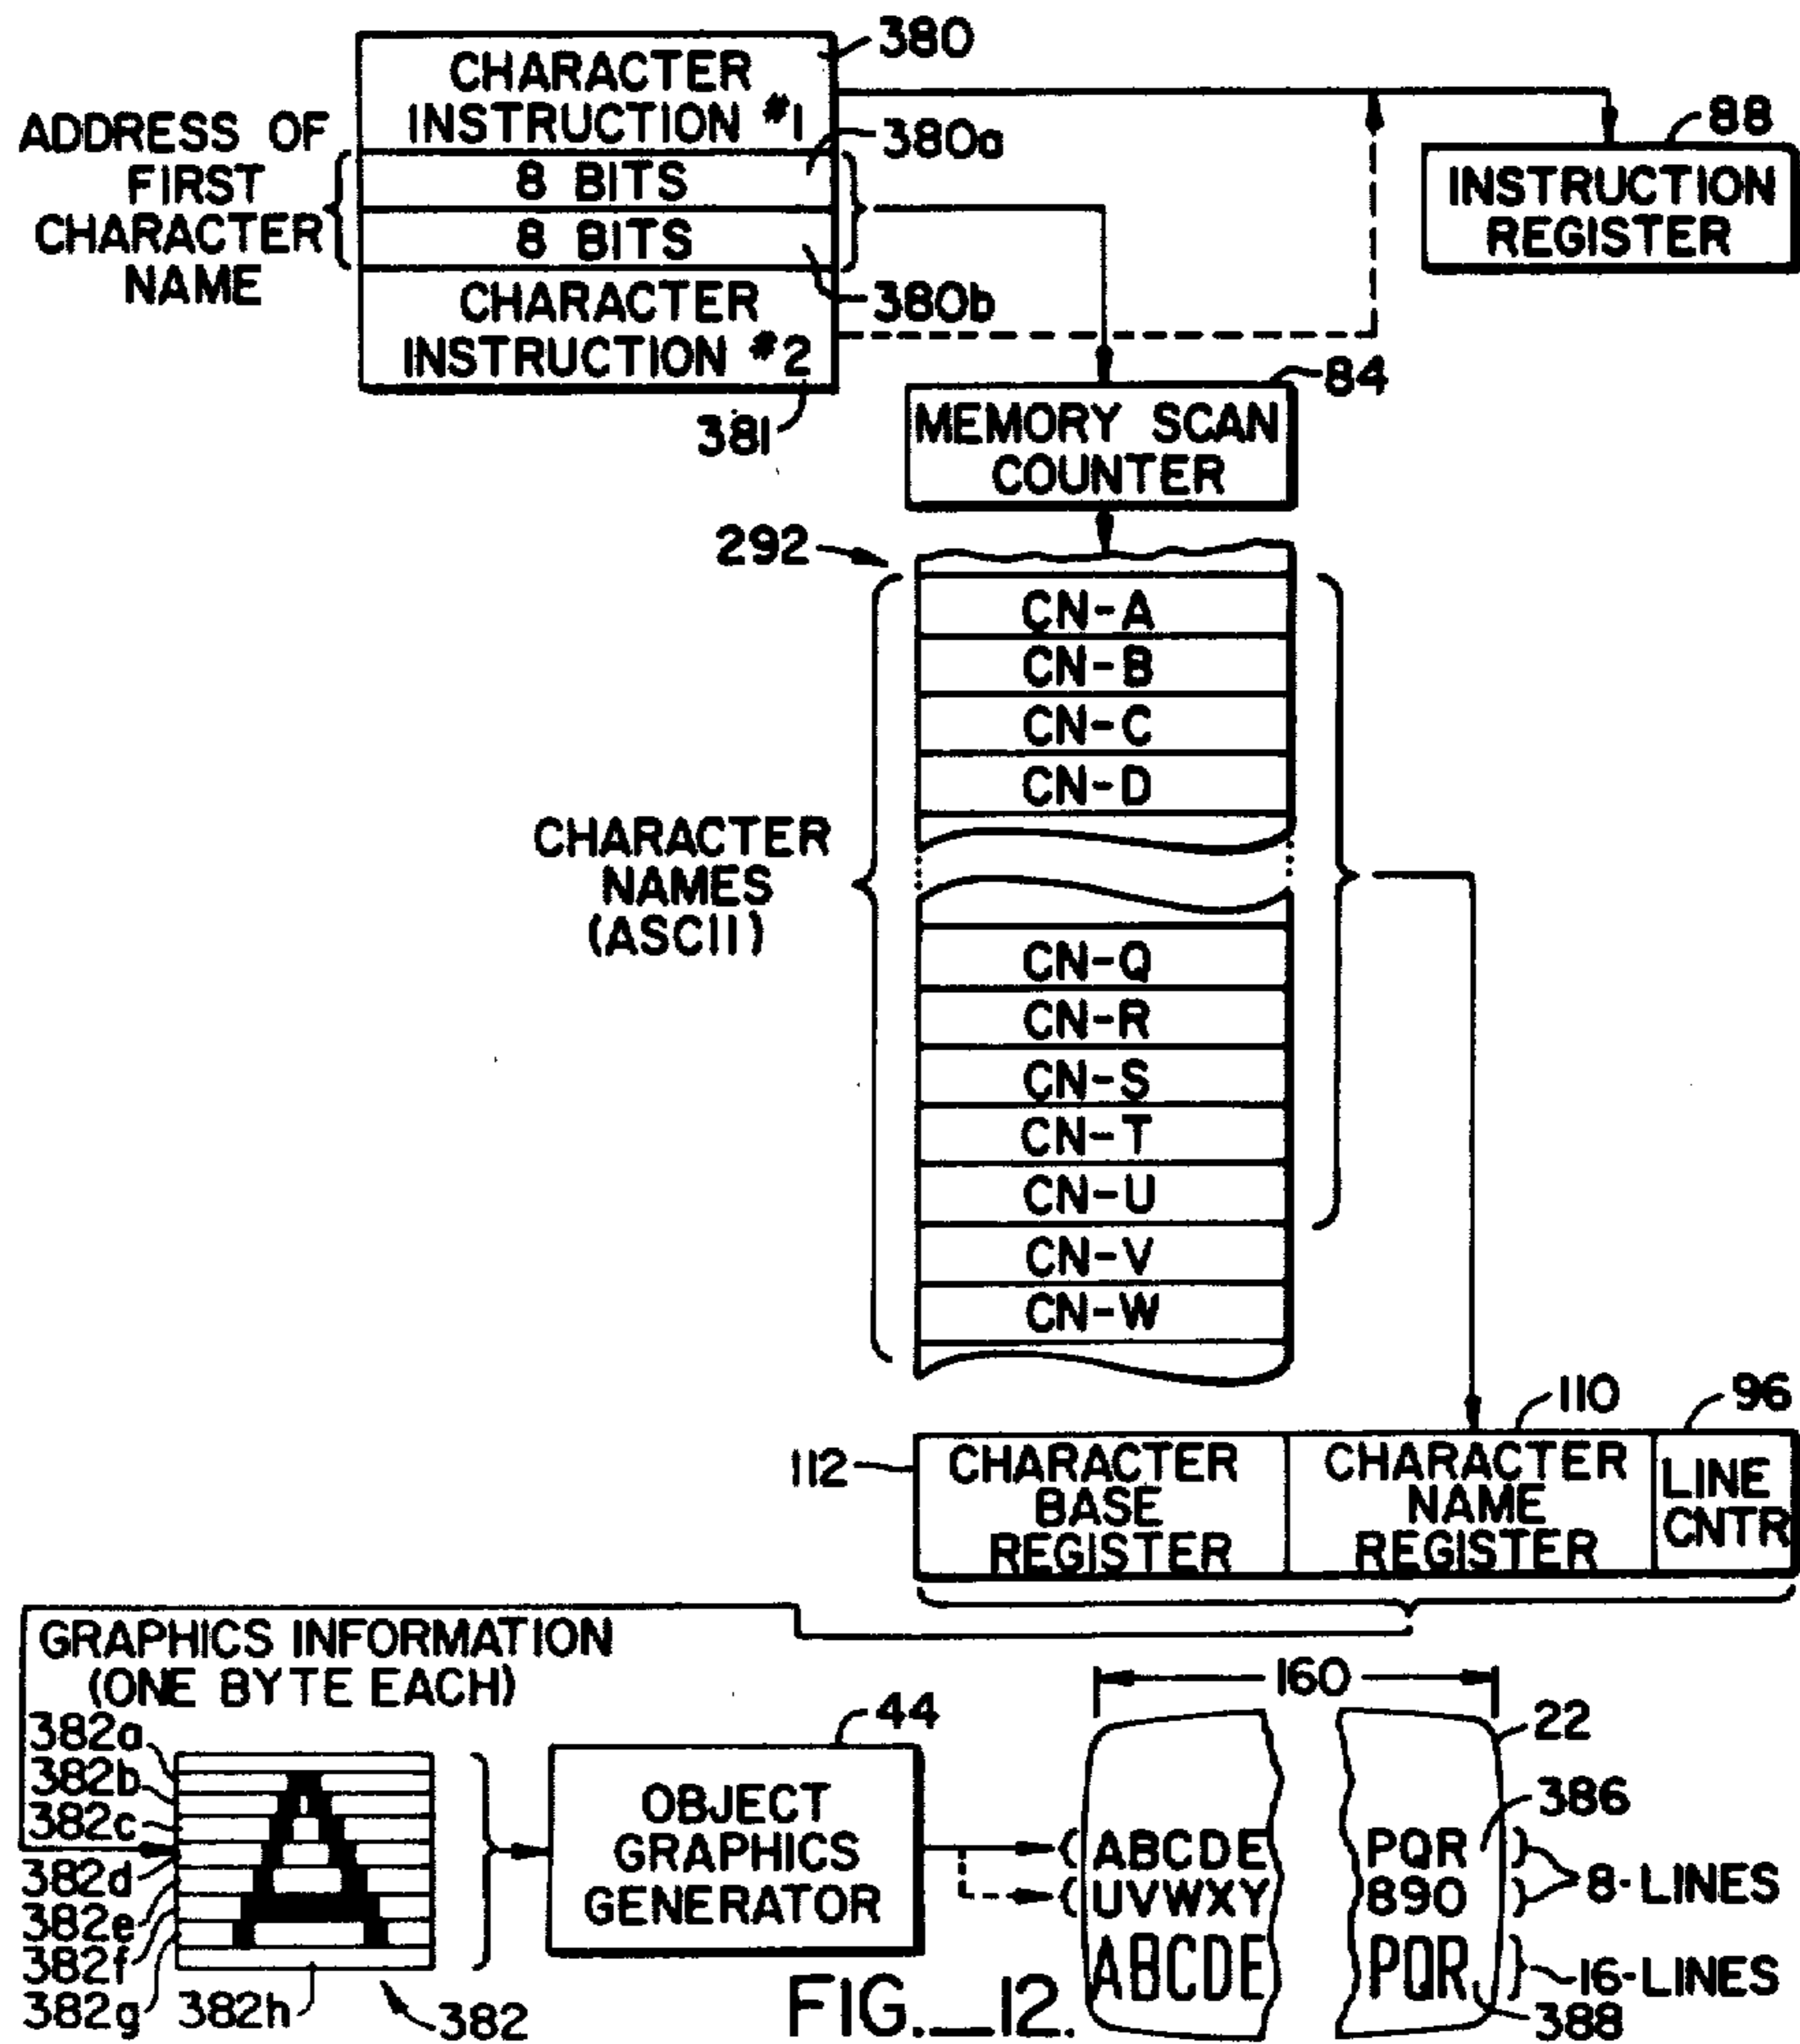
380
CHARACTER INSTRUCTION #1
380a
ADDRESS OF FIRST CHARACTER NAME
8 BITS
8 BITS
380b
CHARACTER INSTRUCTION #2
381
88
INSTRUCTION REGISTER
84
MEMORY SCAN COUNTER
292
CN-A
CN-B
CN-C
CN-D
CHARACTER NAMES (ASCII)
CN-Q
CN-R
CN-S
CN-T
CN-U
CN-V
CN-W
110
96
112
CHARACTER BASE REGISTER
CHARACTER NAME REGISTER
LINE CNTR
GRAPHICS INFORMATION (ONE BYTE EACH)
382a
382b
382c
382d
382e
382f
382g
382h
382
44
OBJECT GRAPHICS GENERATOR
160
22
386
ABCDE
UVWXY
ABCDE
PQR
890
PQR
8-LINES
16-LINES
388
FIG._12.